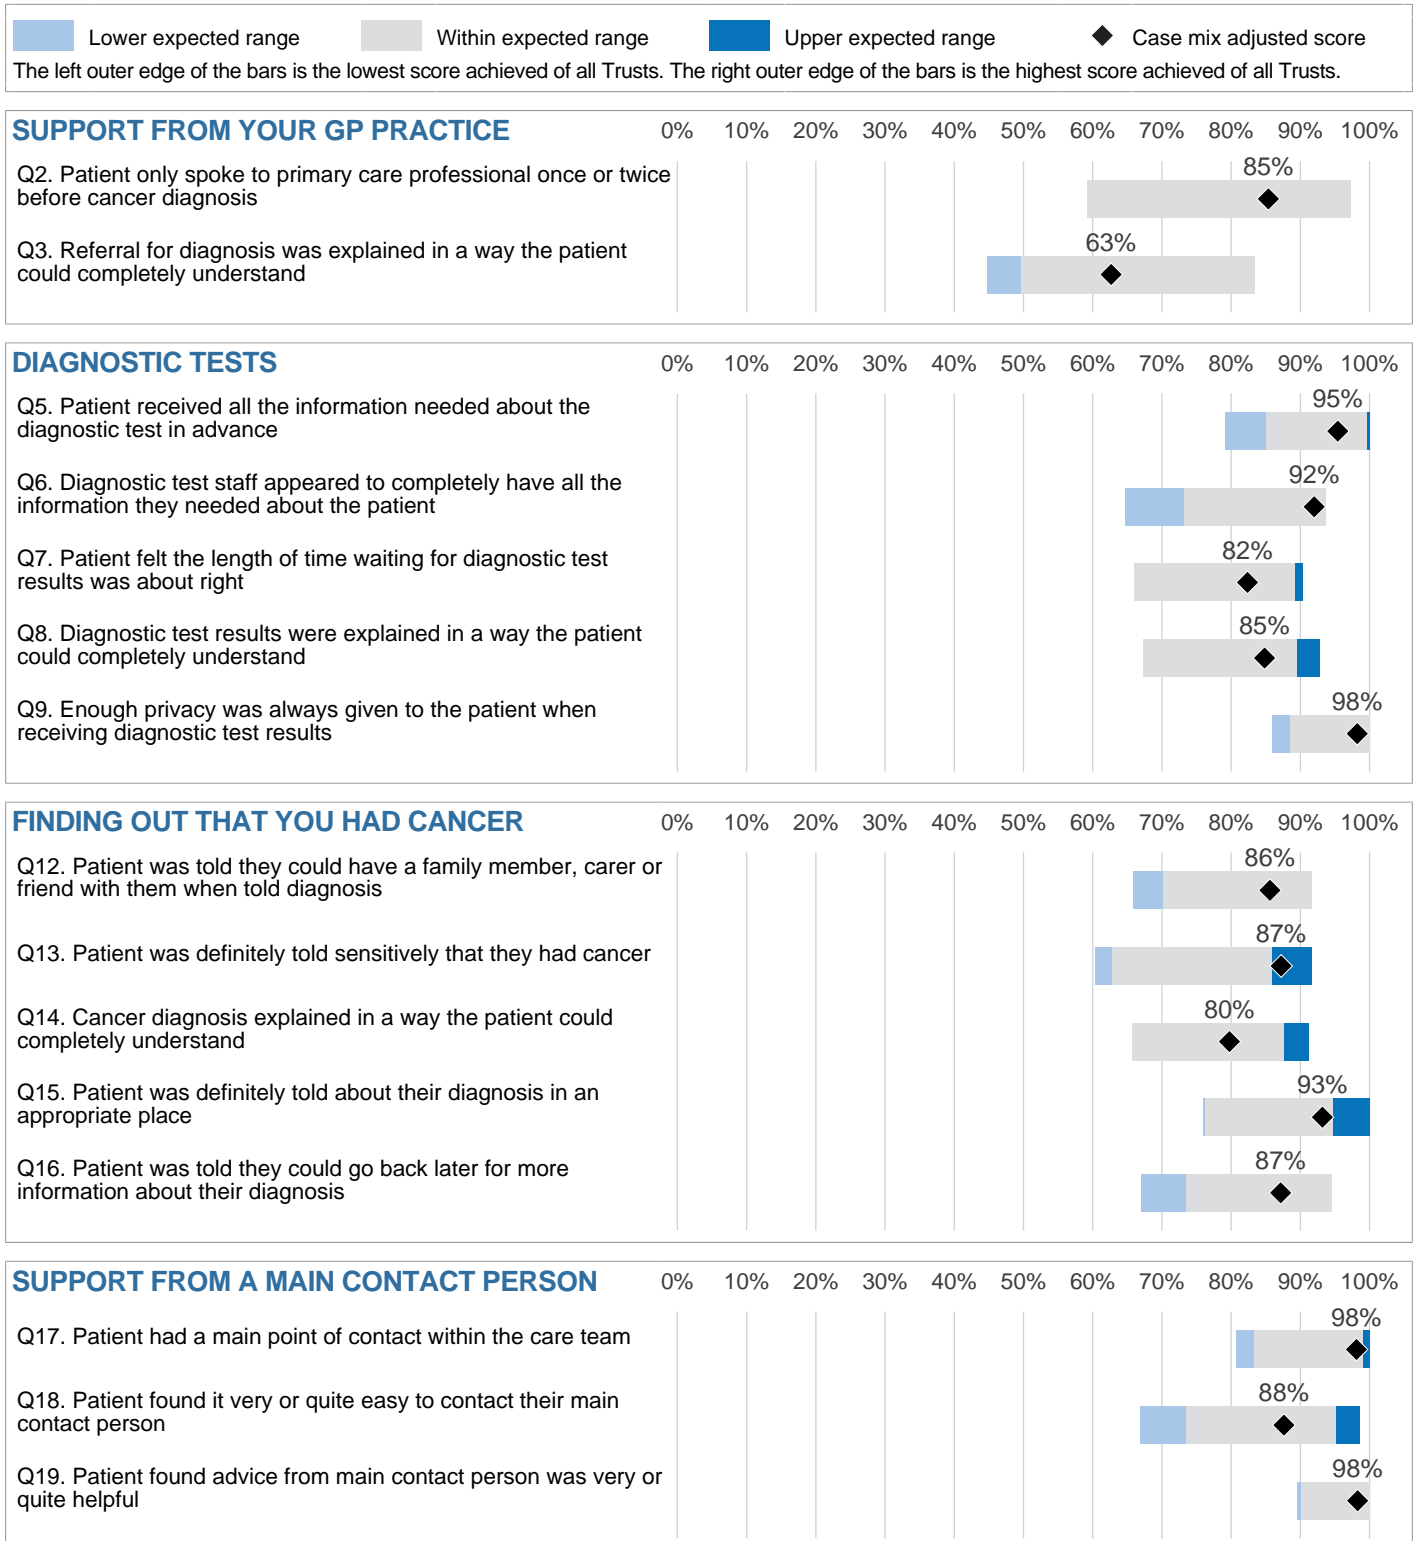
Lower expected range   Within expected range   Upper expected range   Case mix adjusted score

The left outer edge of the bars is the lowest score achieved of all Trusts. The right outer edge of the bars is the highest score achieved of all Trusts.

SUPPORT FROM YOUR GP PRACTICE
0% 10% 20% 30% 40% 50% 60% 70% 80% 90% 100%

Q2. Patient only spoke to primary care professional once or twice before cancer diagnosis
85%

Q3. Referral for diagnosis was explained in a way the patient could completely understand
63%

DIAGNOSTIC TESTS
0% 10% 20% 30% 40% 50% 60% 70% 80% 90% 100%

Q5. Patient received all the information needed about the diagnostic test in advance
95%

Q6. Diagnostic test staff appeared to completely have all the information they needed about the patient
92%

Q7. Patient felt the length of time waiting for diagnostic test results was about right
82%

Q8. Diagnostic test results were explained in a way the patient could completely understand
85%

Q9. Enough privacy was always given to the patient when receiving diagnostic test results
98%

FINDING OUT THAT YOU HAD CANCER
0% 10% 20% 30% 40% 50% 60% 70% 80% 90% 100%

Q12. Patient was told they could have a family member, carer or friend with them when told diagnosis
86%

Q13. Patient was definitely told sensitively that they had cancer
87%

Q14. Cancer diagnosis explained in a way the patient could completely understand
80%

Q15. Patient was definitely told about their diagnosis in an appropriate place
93%

Q16. Patient was told they could go back later for more information about their diagnosis
87%

SUPPORT FROM A MAIN CONTACT PERSON
0% 10% 20% 30% 40% 50% 60% 70% 80% 90% 100%

Q17. Patient had a main point of contact within the care team
98%

Q18. Patient found it very or quite easy to contact their main contact person
88%

Q19. Patient found advice from main contact person was very or quite helpful
98%